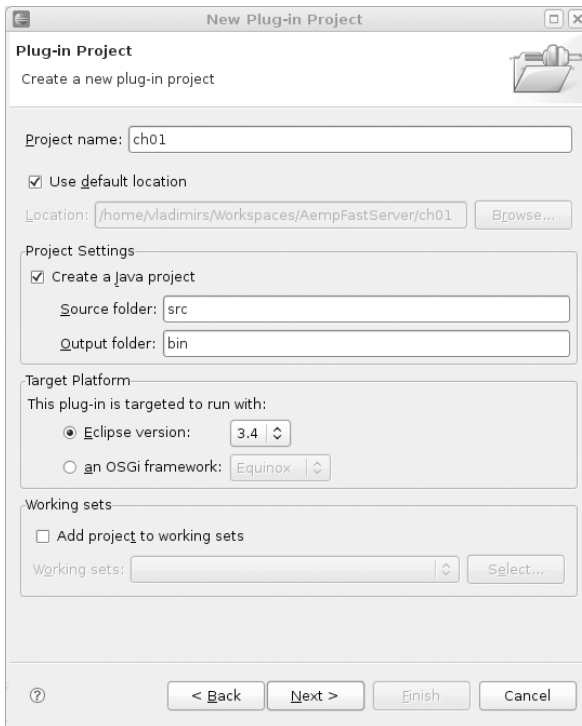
New Plug-in Project

Plug-in Project

Create a new plug-in project

Project name: ch01

☑ Use default location

Location: /home/vladimirs/Workspaces/AempFastServer/ch01 Browse...

Project Settings

☑ Create a Java project

Source folder: src

Output folder: bin

Target Platform

This plug-in is targeted to run with:

◉ Eclipse version: 3.4

○ an OSGi framework: Equinox

Working sets

☐ Add project to working sets

Working sets: Select...

?

< Back Next > Finish Cancel